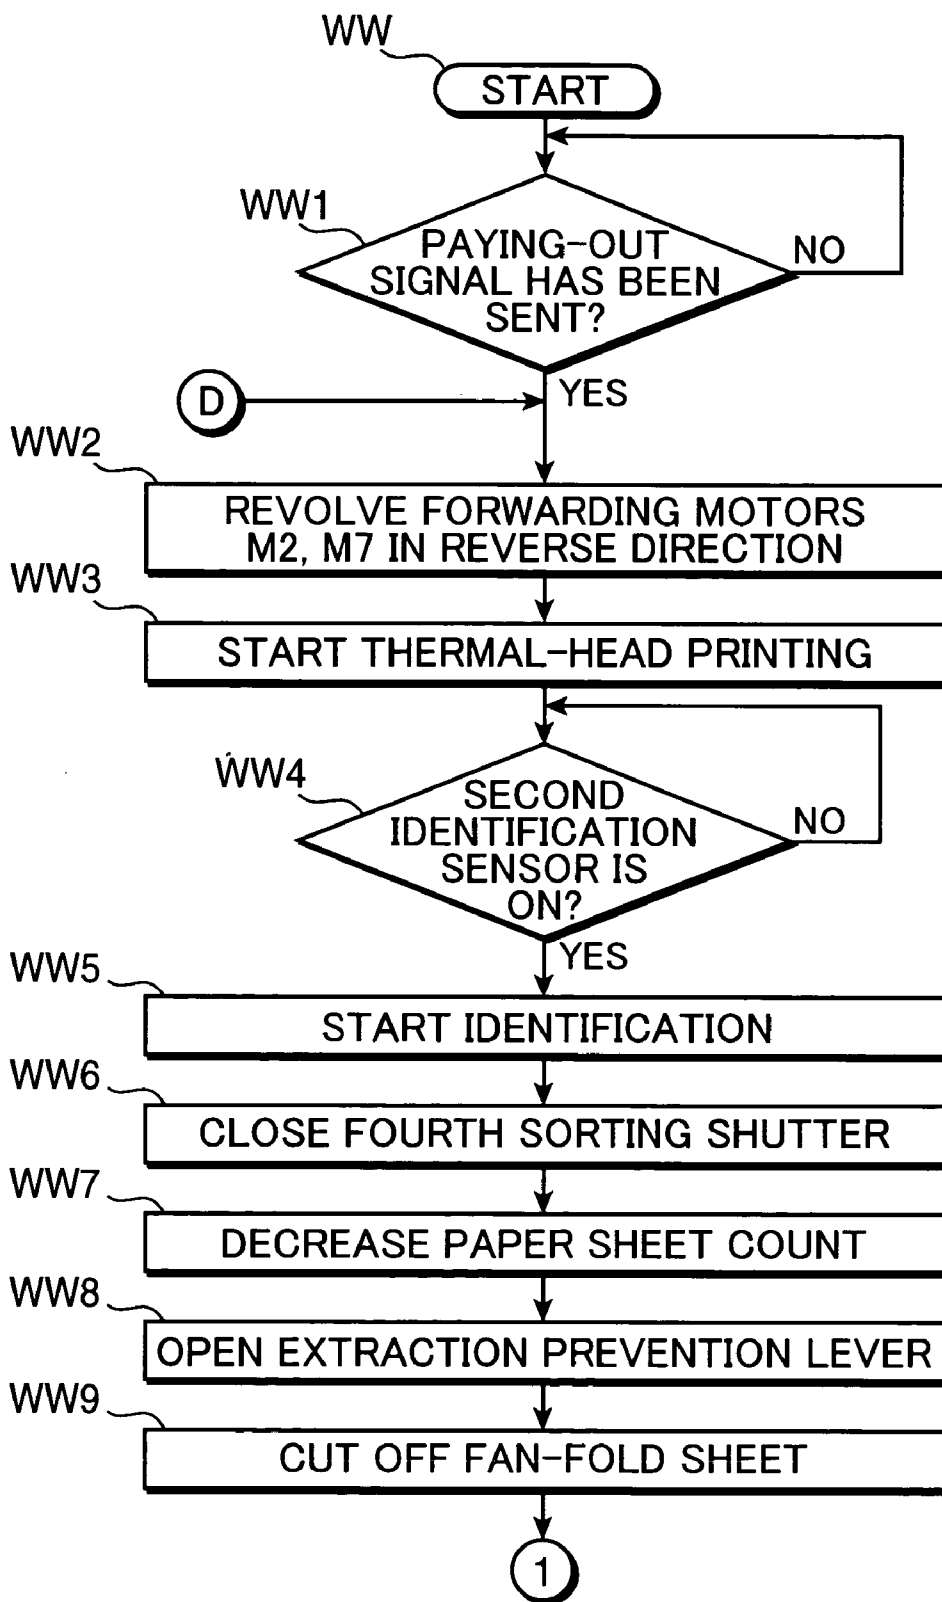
WW
START
WW1
PAYING-OUT SIGNAL HAS BEEN SENT?
NO
YES
D
WW2
REVOLVE FORWARDING MOTORS M2, M7 IN REVERSE DIRECTION
WW3
START THERMAL-HEAD PRINTING
WW4
SECOND IDENTIFICATION SENSOR IS ON?
NO
YES
WW5
START IDENTIFICATION
WW6
CLOSE FOURTH SORTING SHUTTER
WW7
DECREASE PAPER SHEET COUNT
WW8
OPEN EXTRACTION PREVENTION LEVER
WW9
CUT OFF FAN-FOLD SHEET
1